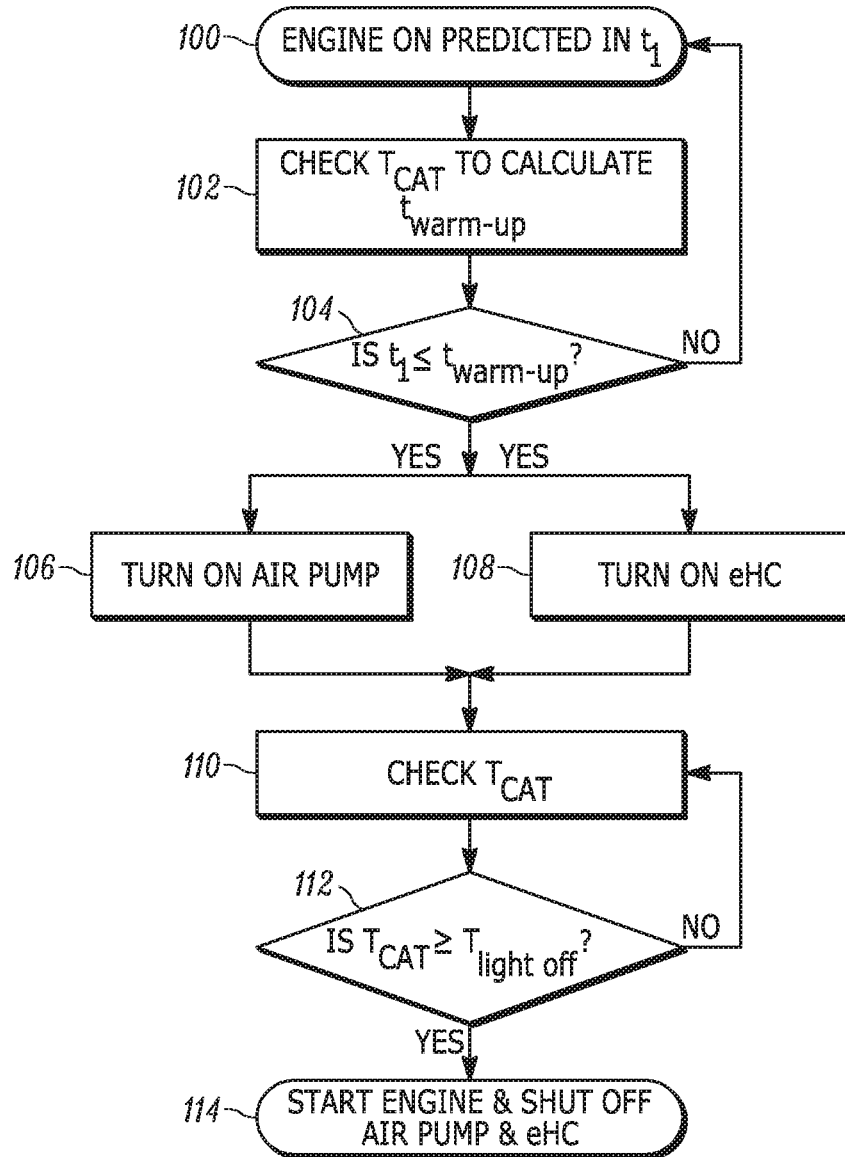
100 ENGINE ON PREDICTED IN $t_1$

102 CHECK $T_{CAT}$ TO CALCULATE $t_{warm\text{-}up}$

104 IS $t_1 \leq t_{warm\text{-}up}$?

NO

YES YES

106 TURN ON AIR PUMP

108 TURN ON eHC

110 CHECK $T_{CAT}$

112 IS $T_{CAT} \geq T_{light\ off}$?

NO

YES

114 START ENGINE & SHUT OFF AIR PUMP & eHC